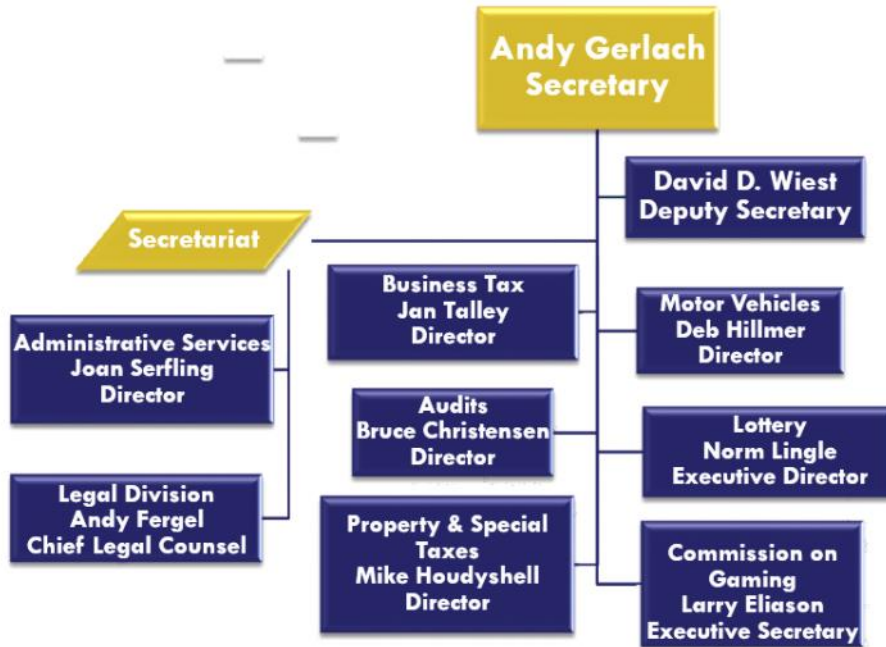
Andy Gerlach
Secretary

David D. Wiest
Deputy Secretary

Secretariat

Administrative Services
Joan Serfling
Director

Legal Division
Andy Fergel
Chief Legal Counsel

Business Tax
Jan Talley
Director

Audits
Bruce Christensen
Director

Property & Special Taxes
Mike Houdyshell
Director

Motor Vehicles
Deb Hillmer
Director

Lottery
Norm Lingle
Executive Director

Commission on Gaming
Larry Eliason
Executive Secretary